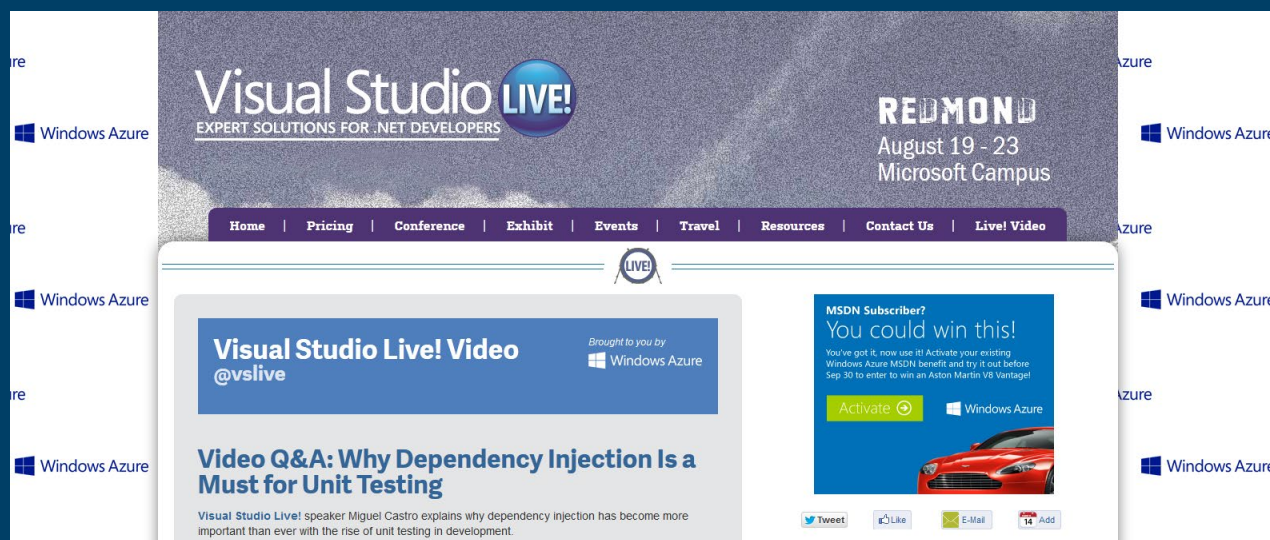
ıre

Windows Azure

ıre

Windows Azure

ıre

Windows Azure

Visual Studio LIVE!
EXPERT SOLUTIONS FOR .NET DEVELOPERS

REDMOND
August 19 - 23
Microsoft Campus

Home | Pricing | Conference | Exhibit | Events | Travel | Resources | Contact Us | Live! Video

LIVE!

Visual Studio Live! Video
@vslive

Brought to you by
Windows Azure

Video Q&A: Why Dependency Injection Is a Must for Unit Testing

Visual Studio Live! speaker Miguel Castro explains why dependency injection has become more important than ever with the rise of unit testing in development.

MSDN Subscriber?
You could win this!
You've got it, now use it! Activate your existing Windows Azure MSDN benefit and try it out before Sep 30 to enter to win an Aston Martin V8 Vantage!

Activate

Windows Azure

Tweet

Like

E-Mail

14 Add

Azure

Windows Azure

Azure

Windows Azure

Azure

Windows Azure